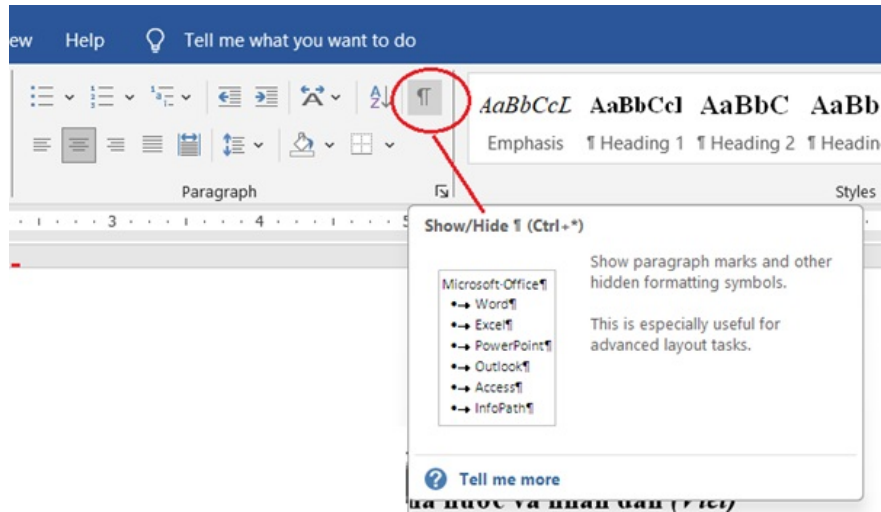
ew Help Tell me what you want to do

¶

AaBbCcL AaBbCcl AaBbC AaBb

Emphasis ¶ Heading 1 ¶ Heading 2 ¶ Headin

Paragraph

Styles

3 4 5

Show/Hide ¶ (Ctrl+*)

Microsoft·Office¶
•→ Word¶
•→ Excel¶
•→ PowerPoint¶
•→ Outlook¶
•→ Access¶
•→ InfoPath¶

Show paragraph marks and other hidden formatting symbols.

This is especially useful for advanced layout tasks.

Tell me more

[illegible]a nuoc va nhan dan (Viet)